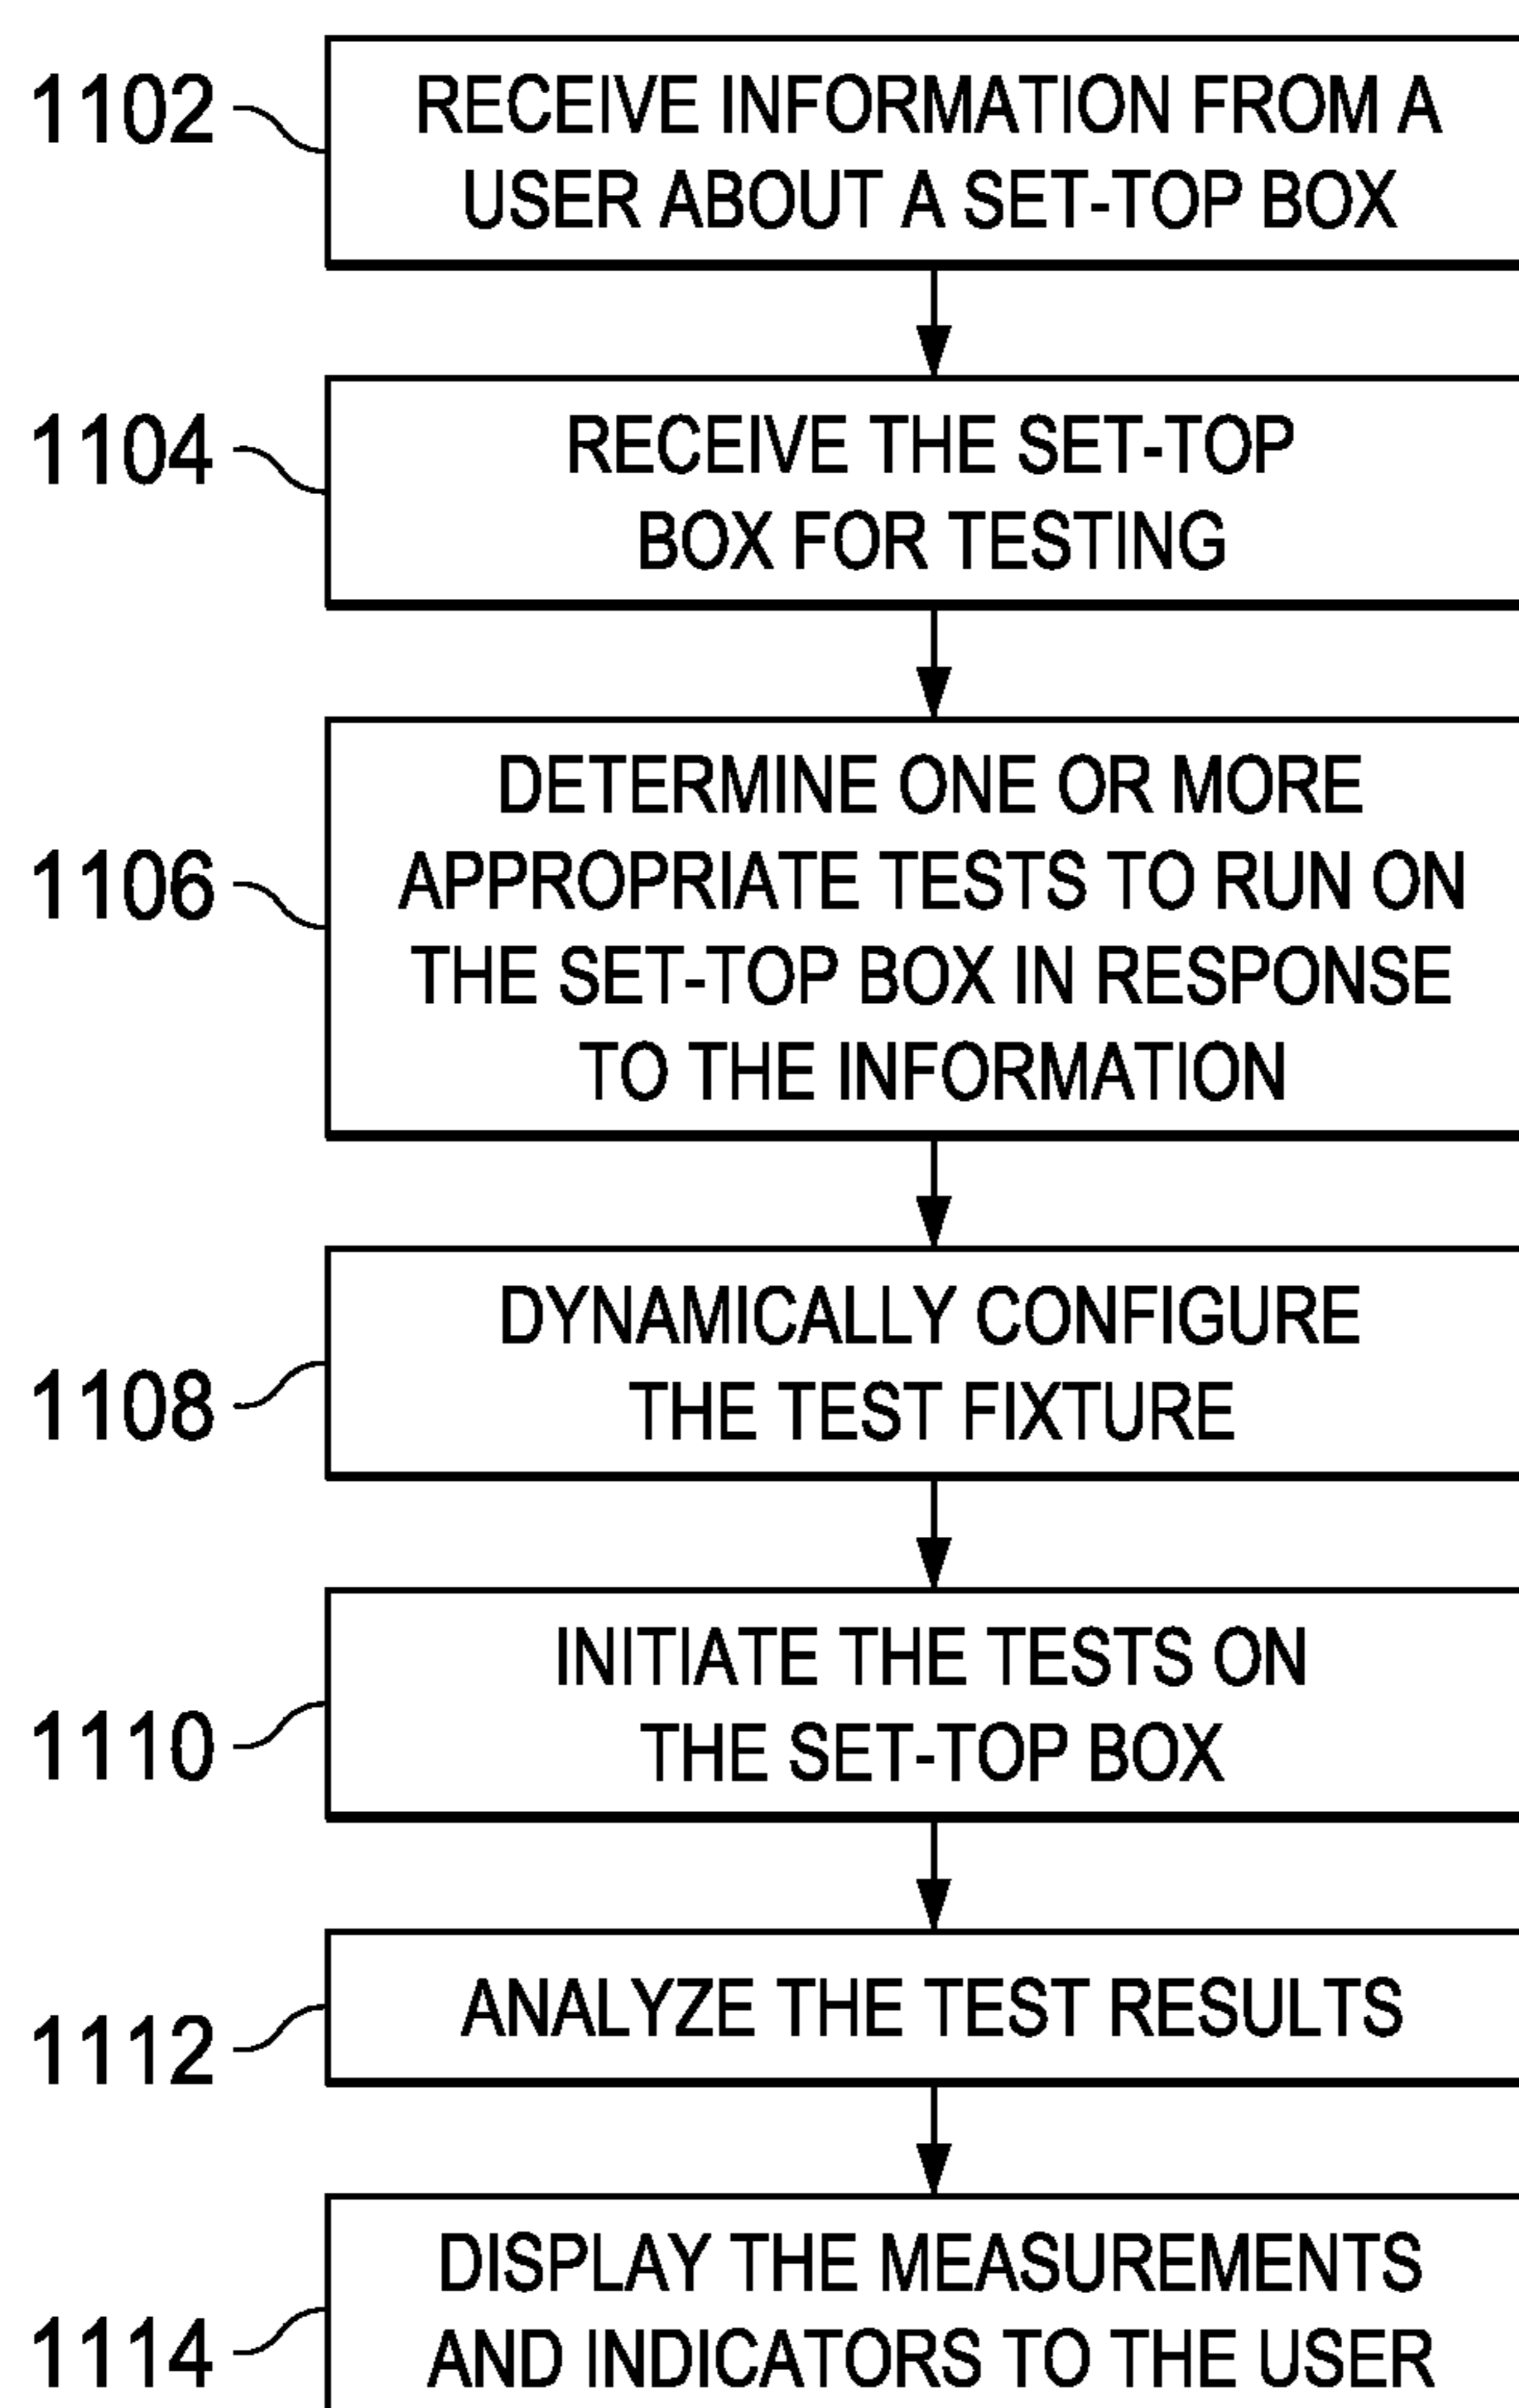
1102
RECEIVE INFORMATION FROM A USER ABOUT A SET-TOP BOX

1104
RECEIVE THE SET-TOP BOX FOR TESTING

1106
DETERMINE ONE OR MORE APPROPRIATE TESTS TO RUN ON THE SET-TOP BOX IN RESPONSE TO THE INFORMATION

1108
DYNAMICALLY CONFIGURE THE TEST FIXTURE

1110
INITIATE THE TESTS ON THE SET-TOP BOX

1112
ANALYZE THE TEST RESULTS

1114
DISPLAY THE MEASUREMENTS AND INDICATORS TO THE USER